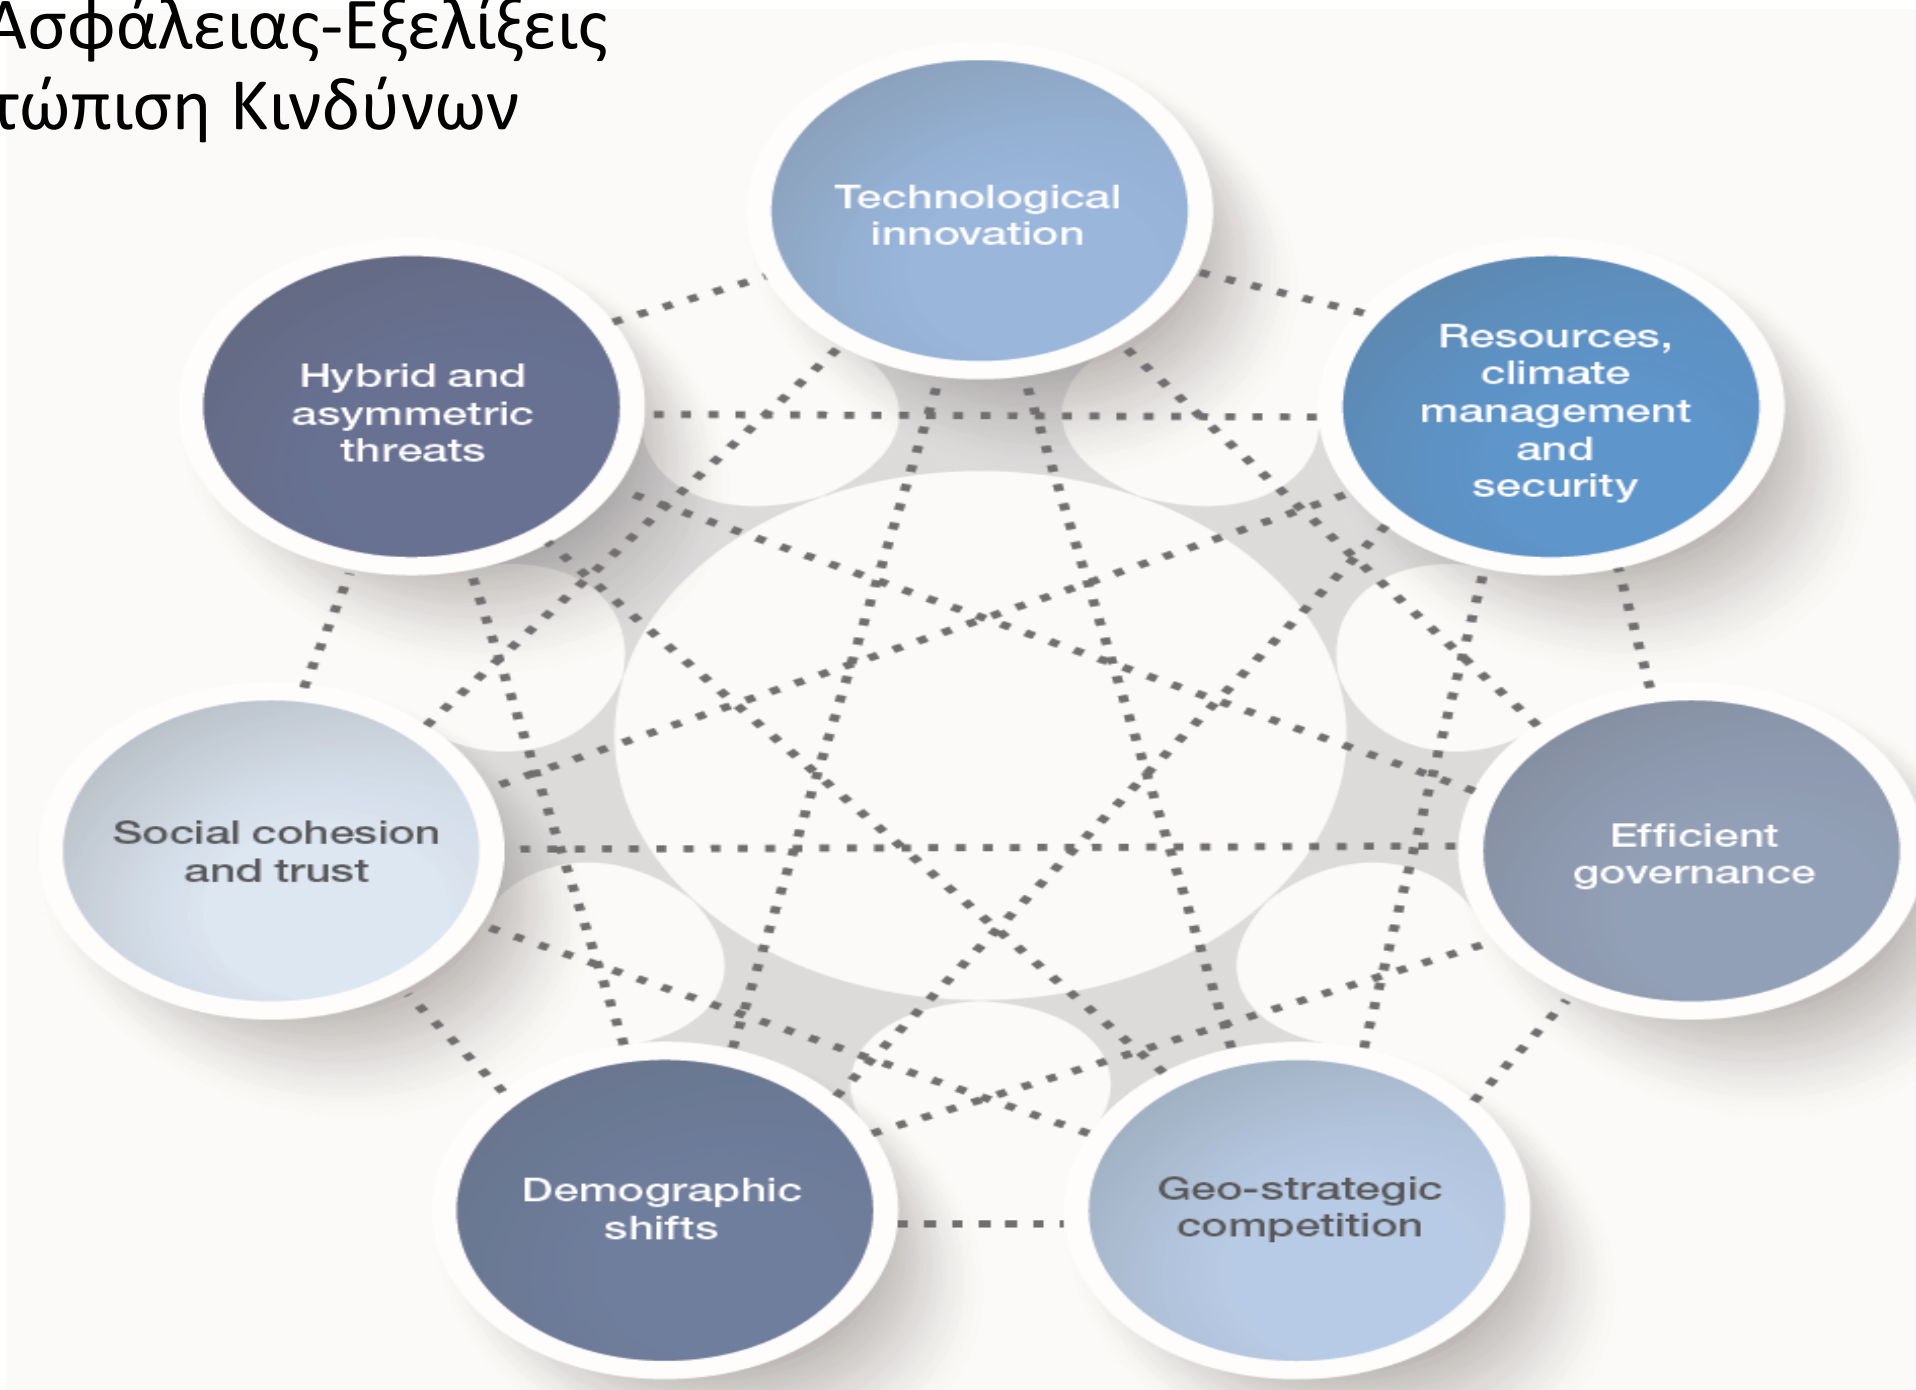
Ασφάλειας-Εξελίξεις
τώπιση Κινδύνων

Technological innovation

Hybrid and asymmetric threats

Resources, climate management and security

Social cohesion and trust

Efficient governance

Demographic shifts

Geo-strategic competition